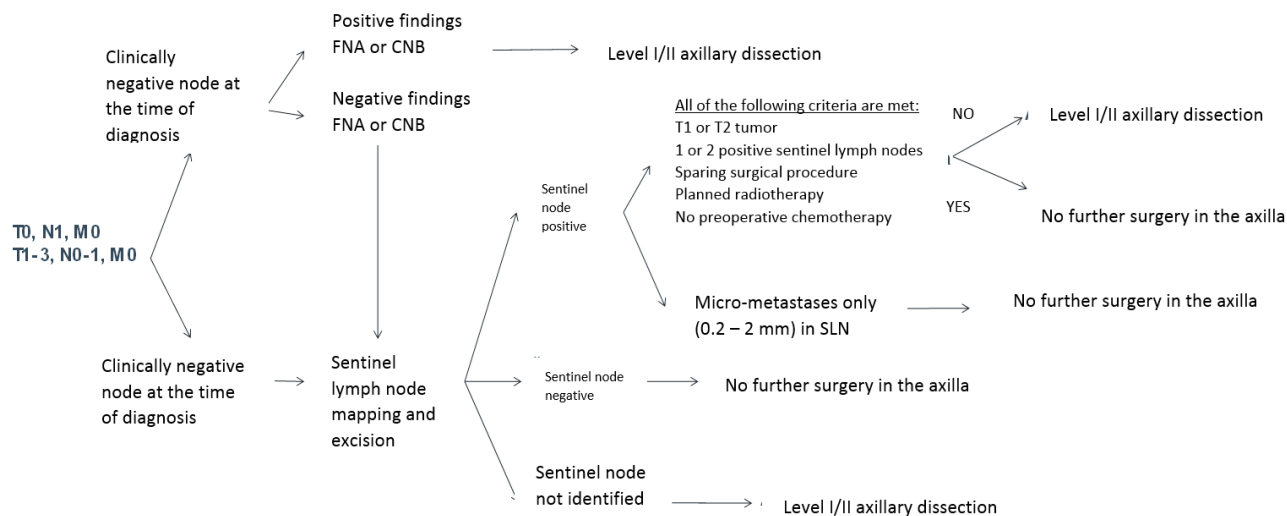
T0, N1, M0
T1-3, N0-1, M0

Clinically negative node at the time of diagnosis

Positive findings FNA or CNB

Level I/II axillary dissection

Negative findings FNA or CNB

Clinically negative node at the time of diagnosis

Sentinel lymph node mapping and excision

Sentinel node positive

All of the following criteria are met:
T1 or T2 tumor
1 or 2 positive sentinel lymph nodes
Sparing surgical procedure
Planned radiotherapy
No preoperative chemotherapy

NO

Level I/II axillary dissection

YES

No further surgery in the axilla

Micro-metastases only (0.2 – 2 mm) in SLN

No further surgery in the axilla

Sentinel node negative

No further surgery in the axilla

Sentinel node not identified

Level I/II axillary dissection